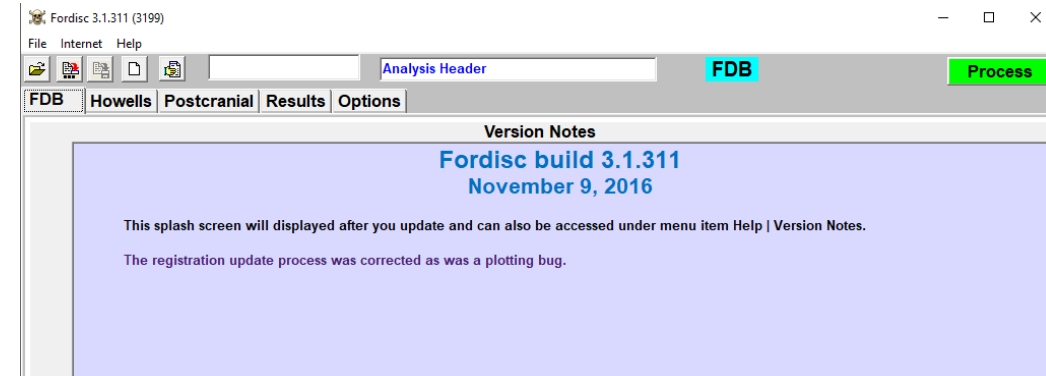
Fordisc 3.1.311 (3199)

File Internet Help

Analysis Header

FDB

Process

FDB Howells Postcranial Results Options

Version Notes

Fordisc build 3.1.311

November 9, 2016

This splash screen will displayed after you update and can also be accessed under menu item Help | Version Notes.

The registration update process was corrected as was a plotting bug.